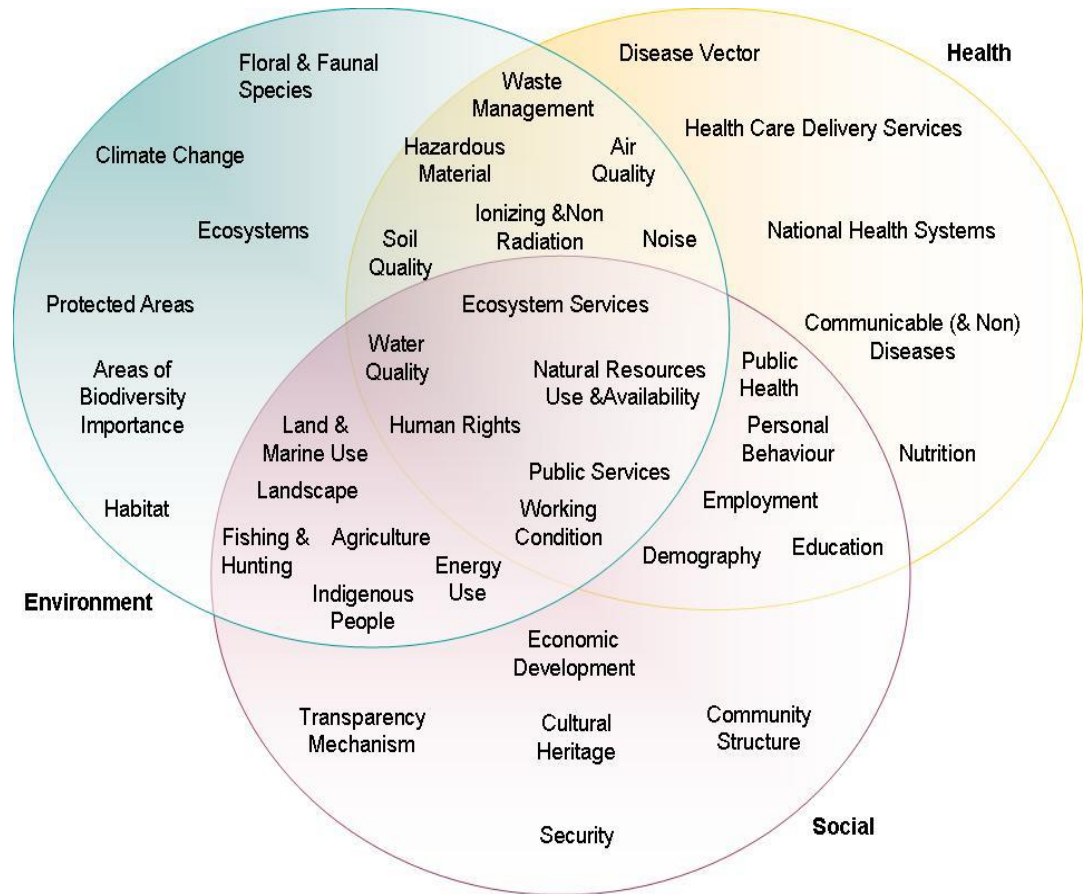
Floral & Faunal Species

Disease Vector

Health

Waste Management

Health Care Delivery Services

Climate Change

Hazardous Material

Air Quality

Ionizing &Non Radiation

Ecosystems

Soil Quality

Noise

National Health Systems

Protected Areas

Ecosystem Services

Communicable (& Non) Diseases

Water Quality

Areas of Biodiversity Importance

Natural Resources Use &Availability

Public Health

Land & Marine Use

Human Rights

Personal Behaviour

Nutrition

Public Services

Landscape

Habitat

Working Condition

Employment

Fishing & Hunting

Agriculture

Education

Demography

Energy Use

Indigenous People

Environment

Economic Development

Transparency Mechanism

Cultural Heritage

Community Structure

Security

Social